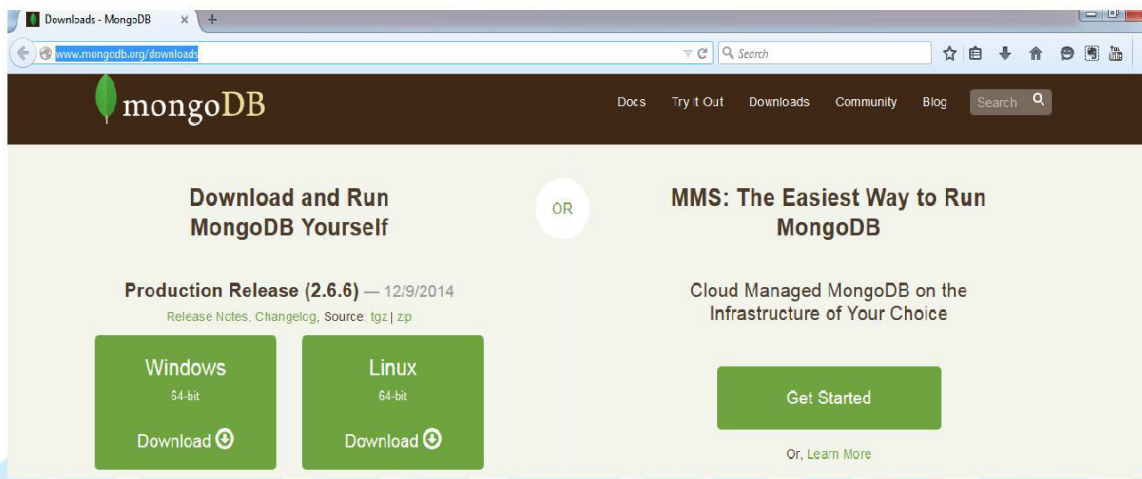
Downloads - MongoDB ×

www.mongodb.org/downloads

Search

mongoDB

Docs Try it Out Downloads Community Blog Search

Download and Run MongoDB Yourself

OR

MMS: The Easiest Way to Run MongoDB

Production Release (2.6.6) — 12/9/2014

Release Notes, Changelog, Source: tgz | zip

Windows
64-bit
Download

Linux
64-bit
Download

Cloud Managed MongoDB on the Infrastructure of Your Choice

Get Started

Or, Learn More